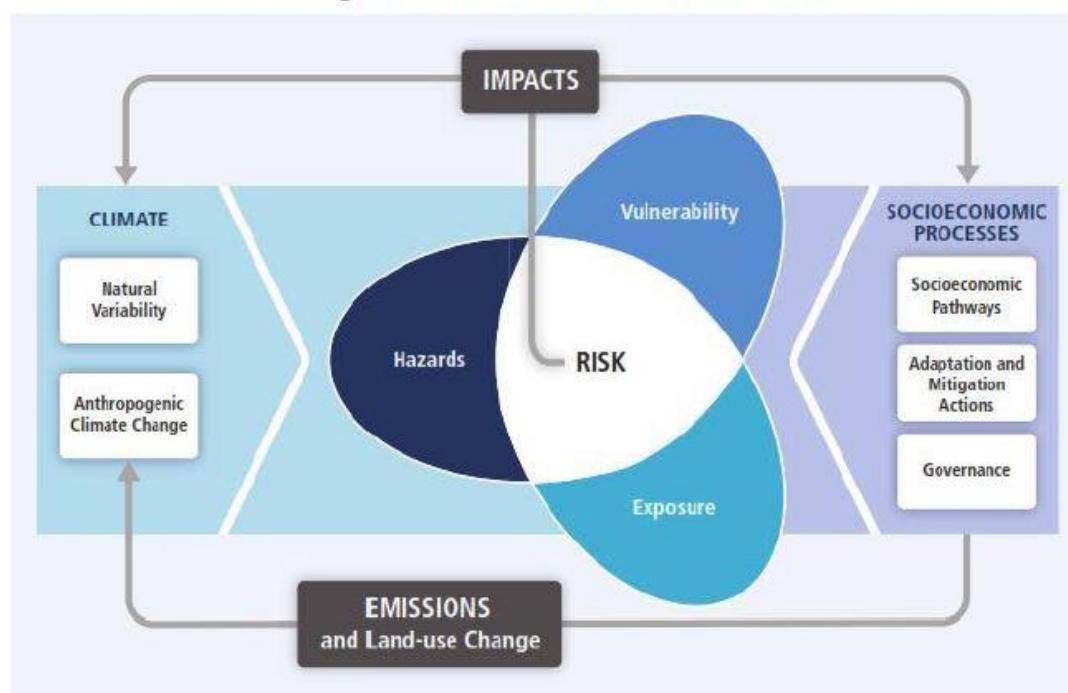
IMPACTS

CLIMATE

Natural Variability

Anthropogenic Climate Change

Vulnerability

Hazards

RISK

Exposure

SOCIOECONOMIC PROCESSES

Socioeconomic Pathways

Adaptation and Mitigation Actions

Governance

EMISSIONS and Land-use Change